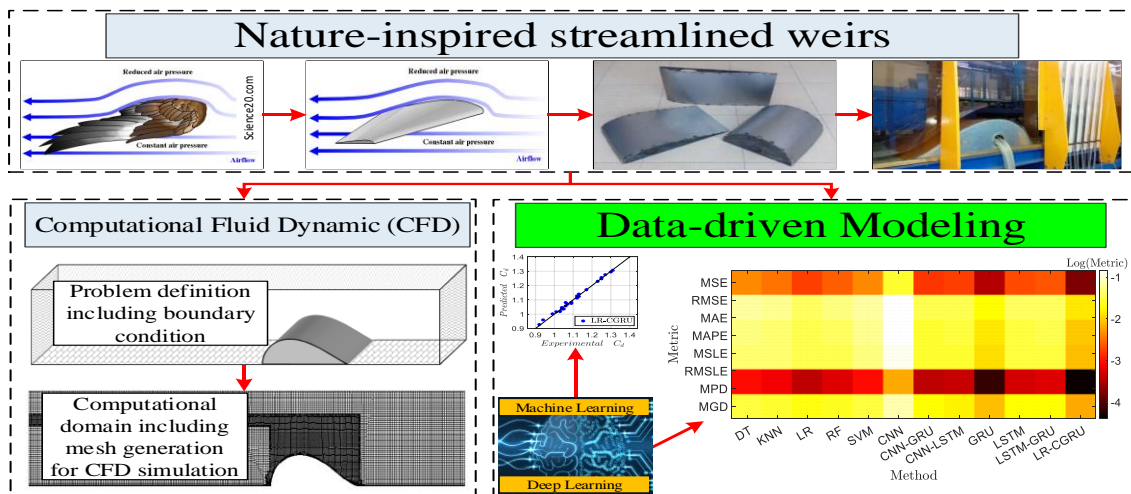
Nature-inspired streamlined weirs

Reduced air pressure

Science20.com

Constant air pressure

Airflow

Reduced air pressure

Constant air pressure

Airflow

Computational Fluid Dynamic (CFD)

Problem definition including boundary condition

Computational domain including mesh generation for CFD simulation

Data-driven Modeling

Predicted $C_d$

1.4
1.3
1.2
1.1
1
0.9

0.9 1 1.1 1.2 1.3 1.4

Experimental $C_d$

LR-CGRU

Machine Learning

Deep Learning

Log(Metric)

-1
-2
-3
-4

Metric

MSE
RMSE
MAE
MAPE
MSLE
RMSLE
MPD
MGD

DT
KNN
LR
RF
SVM
CNN
CNN-GRU
CNN-LSTM
GRU
LSTM
LSTM-GRU
LR-CGRU

Method